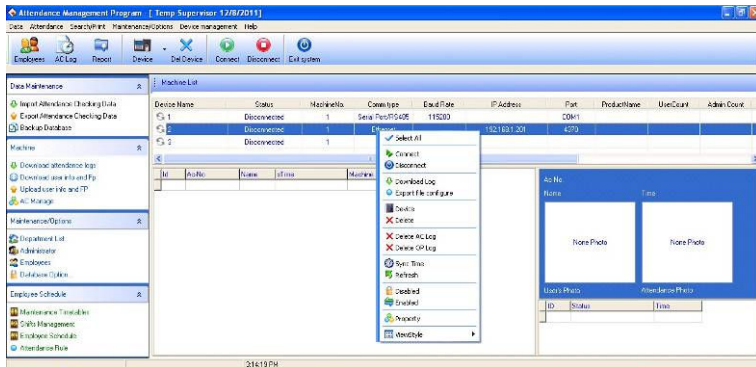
Attendance Management Program - [ Temp Supervisor 12/8/2011]
Data Attendance Search/Print Maintenance/Options Device management Help

Employees AC Log Report Device Del Device Connect Disconnect Exit system

Data Maintenance
Import Attendance Checking Data
Export Attendance Checking Data
Backup Database

Machine
Download attendence logs
Download user info and Fp
Upload user info and FP
AC Manage

Maintenance/Options
Department List
Administrator
Employees
Database Option

Employee Schedule
Maintenance Timetables
Shifts Management
Employee Schedule
Attendance Rule

Machine List

| Device Name | Status | MachineNo. | Comm type | Baud Rate | IP Address | Port | ProductName | UserCount | Admin Count |
|---|---|---|---|---|---|---|---|---|---|
| 1 | Disconnected | 1 | Serial Port/RS485 | 115200 | | COM1 | | | |
| 2 | Disconnected | 1 | Ethernet | | 192.168.1.201 | 4370 | | | |
| 3 | Disconnected | 1 | | | | | | | |

Select All
Connect
Disconnect
Download Log
Export file configure
Device
Delete
Delete AC Log
Delete OP Log
Sync Time
Refresh
Disabled
Enabled
Property
ViewStyle

| Id | AcNo | Name | sTime | Machine |
|---|---|---|---|---|

Ac No
Name
Time
None Photo
None Photo
User's Photo
Attendance Photo

| ID | Status | Time |
|---|---|---|

3:14:19 PM